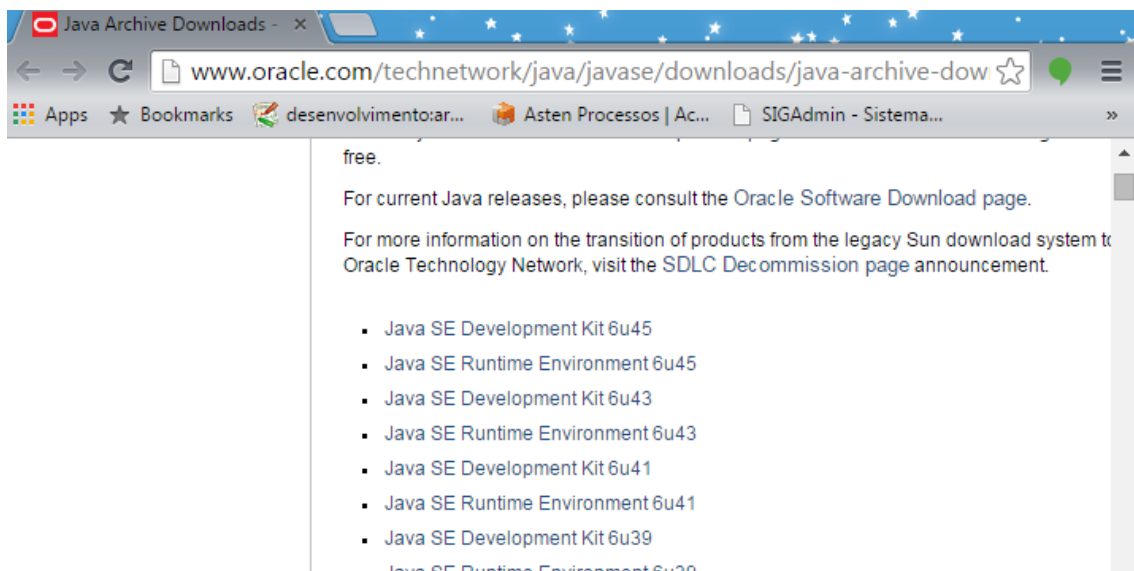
Java Archive Downloads - ×

www.oracle.com/technetwork/java/javase/downloads/java-archive-dow

Apps Bookmarks desenvolvimento:ar... Asten Processos | Ac... SIGAdmin - Sistema... »

free.

For current Java releases, please consult the Oracle Software Download page.

For more information on the transition of products from the legacy Sun download system t Oracle Technology Network, visit the SDLC Decommission page announcement.

- Java SE Development Kit 6u45
- Java SE Runtime Environment 6u45
- Java SE Development Kit 6u43
- Java SE Runtime Environment 6u43
- Java SE Development Kit 6u41
- Java SE Runtime Environment 6u41
- Java SE Development Kit 6u39
- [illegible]